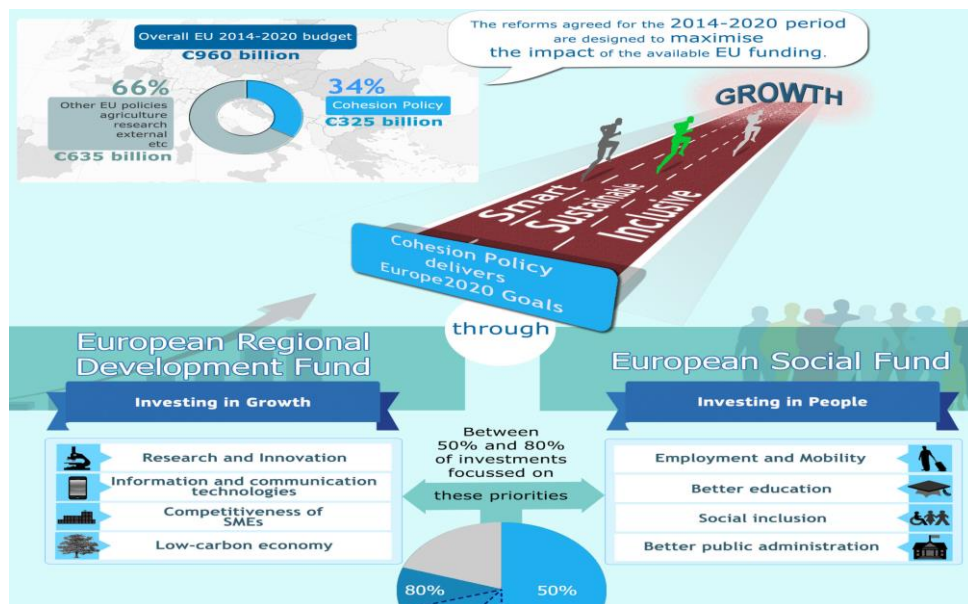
Overall EU 2014-2020 budget
€960 billion

66%
Other EU policies
agriculture
research
external
etc
€635 billion

34%
Cohesion Policy
€325 billion

The reforms agreed for the 2014-2020 period are designed to maximise the impact of the available EU funding.

GROWTH

Smart
Sustainable
Inclusive

Cohesion Policy delivers Europe2020 Goals

through

European Regional Development Fund

Investing in Growth

Research and Innovation
Information and communication technologies
Competitiveness of SMEs
Low-carbon economy

Between 50% and 80% of investments focussed on
these priorities

80%
50%

European Social Fund

Investing in People

Employment and Mobility
Better education
Social inclusion
Better public administration